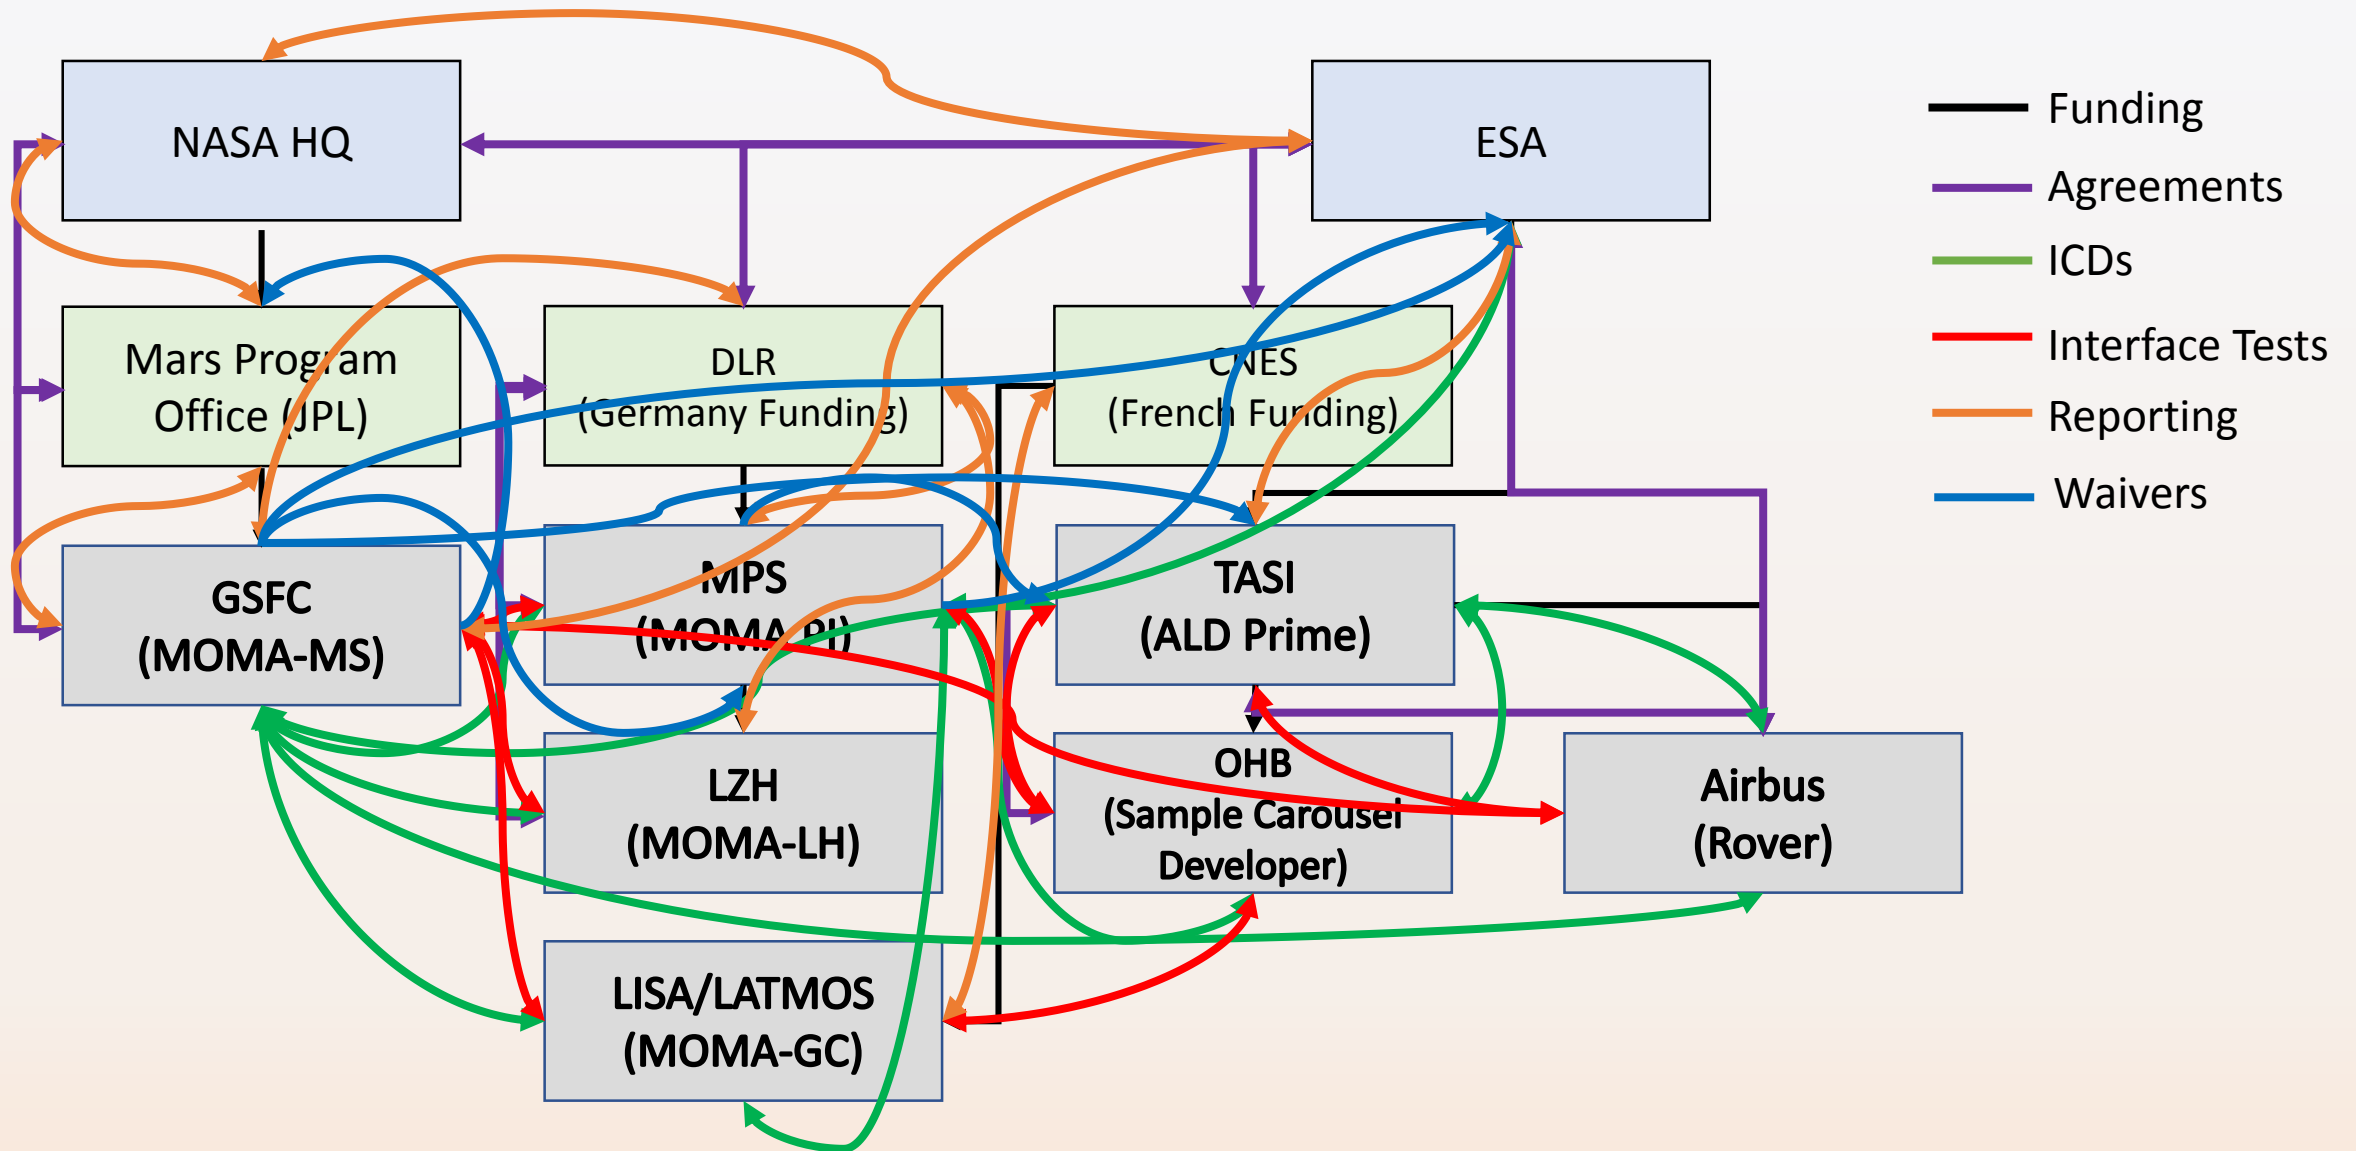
NASA HQ

ESA

Funding

Agreements

ICDs

Interface Tests

Reporting

Waivers

Mars Program Office (JPL)

DLR (Germany Funding)

CNES (French Funding)

GSFC (MOMA-MS)

MPS (MOMA-PI)

TASI (ALD Prime)

LZH (MOMA-LH)

OHB (Sample Carousel Developer)

Airbus (Rover)

LISA/LATMOS (MOMA-GC)